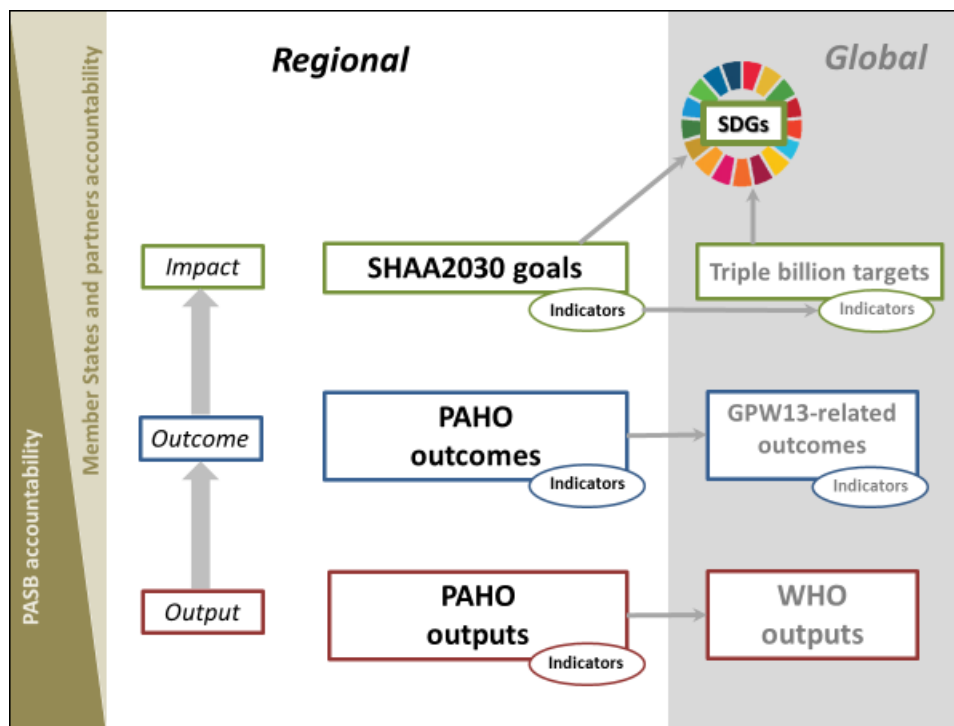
Member States and partners accountability

PASB accountability

Regional

Global

SDGs

Impact

SHAA2030 goals

Indicators

Triple billion targets

Indicators

Outcome

PAHO outcomes

Indicators

GPW13-related outcomes

Indicators

Output

PAHO outputs

Indicators

WHO outputs